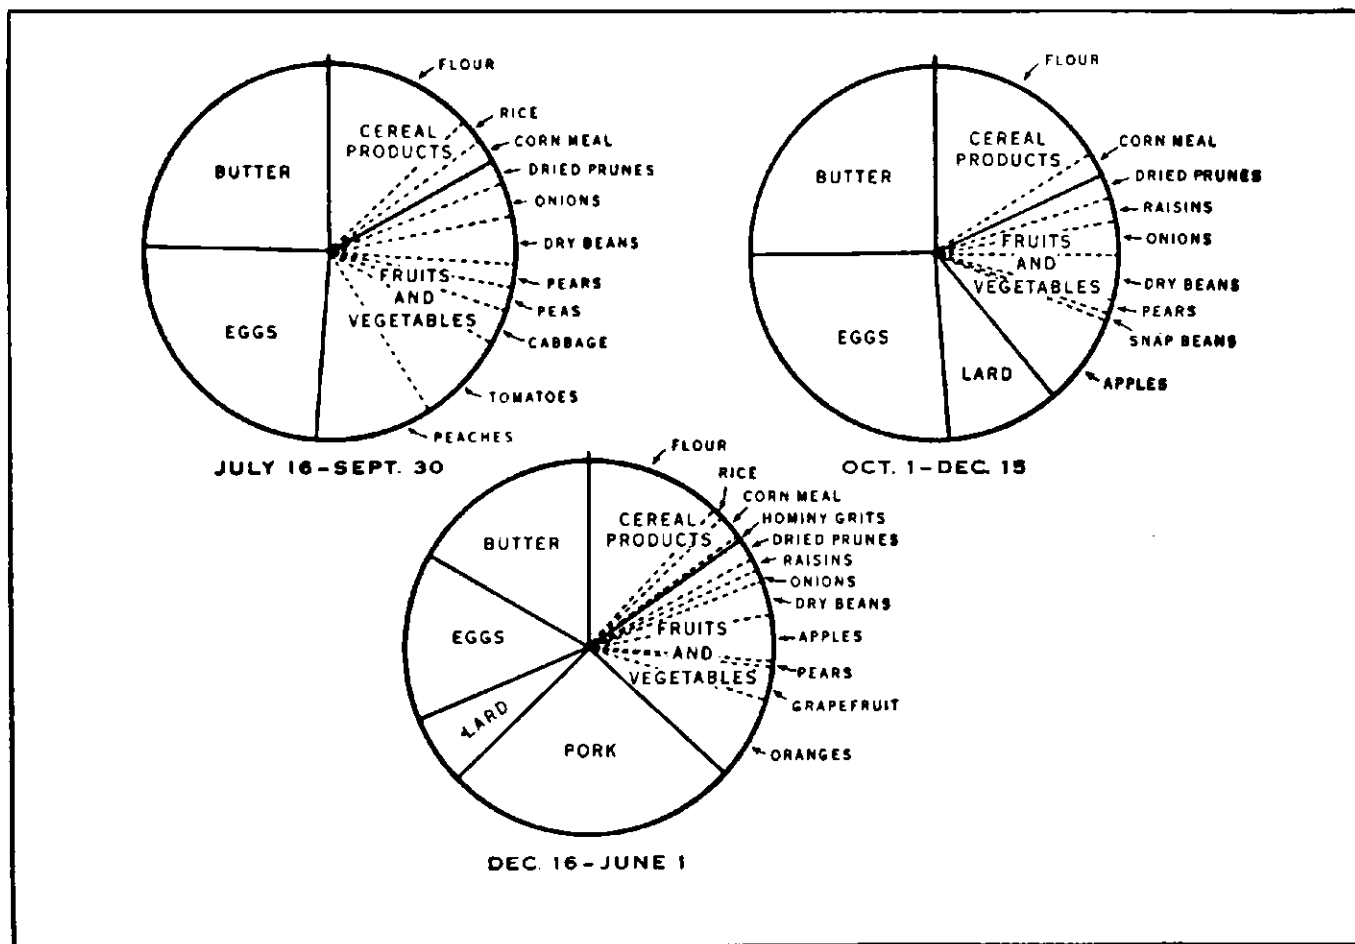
FLOUR
RICE
CORN MEAL
DRIED PRUNES
ONIONS
DRY BEANS
PEARS
PEAS
CABBAGE
TOMATOES
PEACHES
BUTTER
CEREAL PRODUCTS
EGGS
FRUITS AND VEGETABLES
JULY 16-SEPT. 30

FLOUR
CORN MEAL
DRIED PRUNES
RAISINS
ONIONS
DRY BEANS
PEARS
SNAP BEANS
APPLES
BUTTER
CEREAL PRODUCTS
FRUITS AND VEGETABLES
EGGS
LARD
OCT. 1-DEC. 15

FLOUR
RICE
CORN MEAL
HOMINY GRITS
DRIED PRUNES
RAISINS
ONIONS
DRY BEANS
APPLES
PEARS
GRAPEFRUIT
ORANGES
BUTTER
CEREAL PRODUCTS
EGGS
FRUITS AND VEGETABLES
LARD
PORK
DEC. 16-JUNE 1